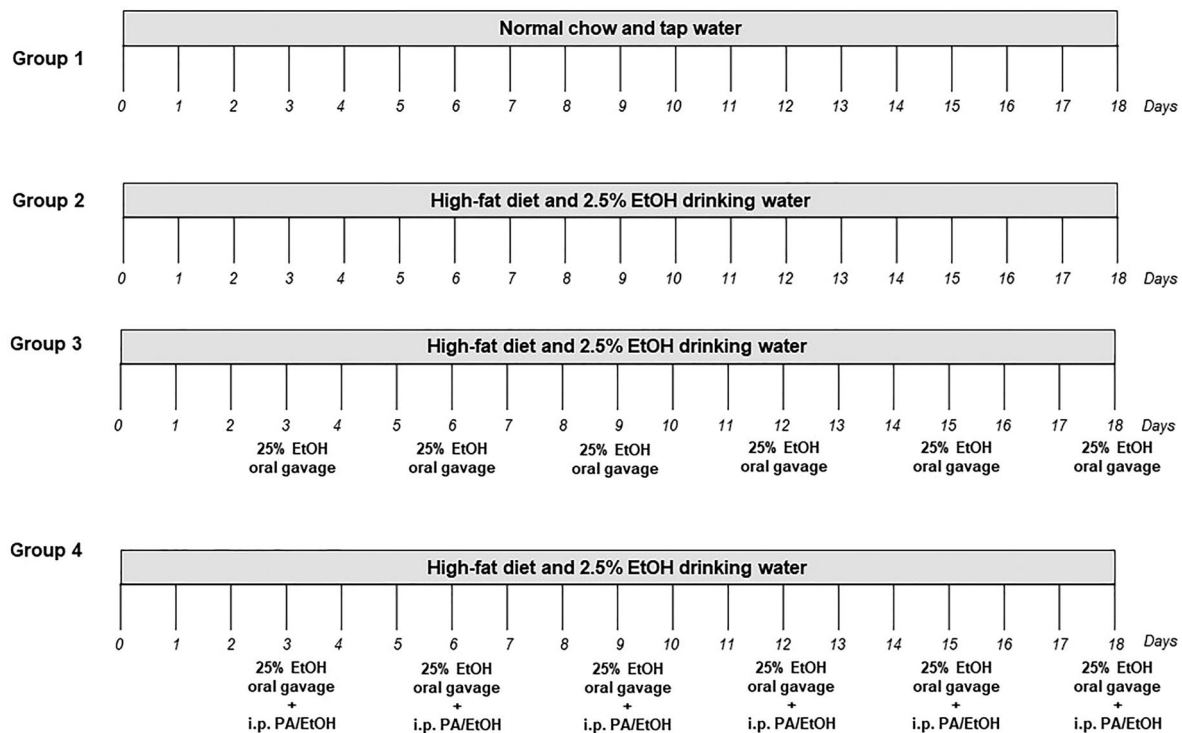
Group 1

Normal chow and tap water

0 1 2 3 4 5 6 7 8 9 10 11 12 13 14 15 16 17 18 Days

Group 2

High-fat diet and 2.5% EtOH drinking water

0 1 2 3 4 5 6 7 8 9 10 11 12 13 14 15 16 17 18 Days

Group 3

High-fat diet and 2.5% EtOH drinking water

0 1 2 3 4 5 6 7 8 9 10 11 12 13 14 15 16 17 18 Days

25% EtOH oral gavage

25% EtOH oral gavage

25% EtOH oral gavage

25% EtOH oral gavage

25% EtOH oral gavage

25% EtOH oral gavage

Group 4

High-fat diet and 2.5% EtOH drinking water

0 1 2 3 4 5 6 7 8 9 10 11 12 13 14 15 16 17 18 Days

25% EtOH oral gavage + i.p. PA/EtOH

25% EtOH oral gavage + i.p. PA/EtOH

25% EtOH oral gavage + i.p. PA/EtOH

25% EtOH oral gavage + i.p. PA/EtOH

25% EtOH oral gavage + i.p. PA/EtOH

25% EtOH oral gavage + i.p. PA/EtOH